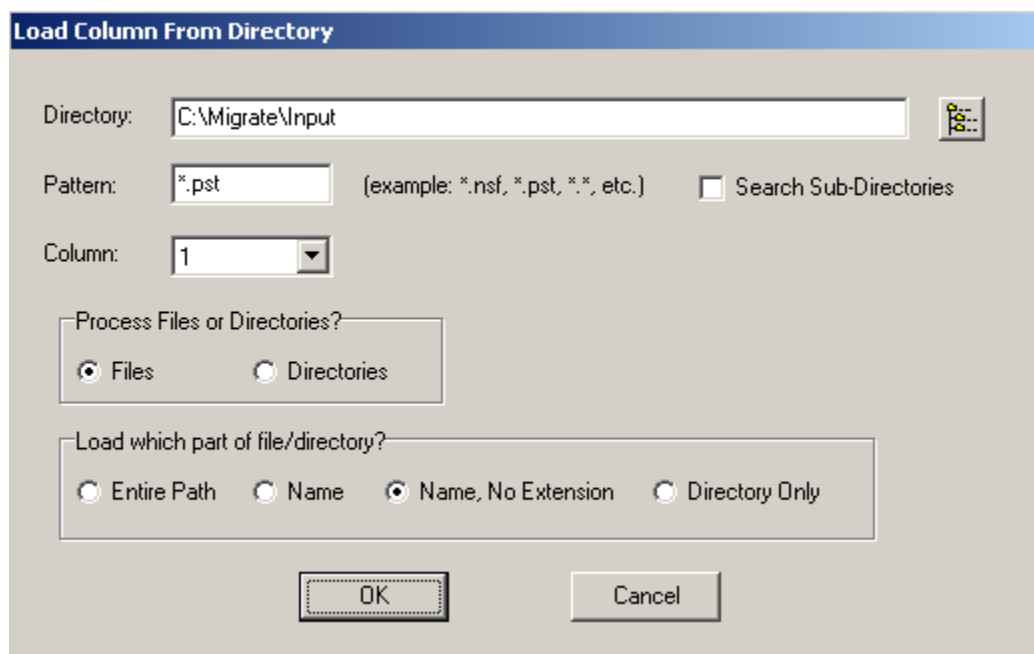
Load Column From Directory

Directory: C:\Migrate\Input

Pattern: *.pst (example: *.nsf, *.pst, *.*, etc.) Search Sub-Directories

Column: 1

Process Files or Directories?
Files Directories

Load which part of file/directory?
Entire Path Name Name, No Extension Directory Only

OK Cancel